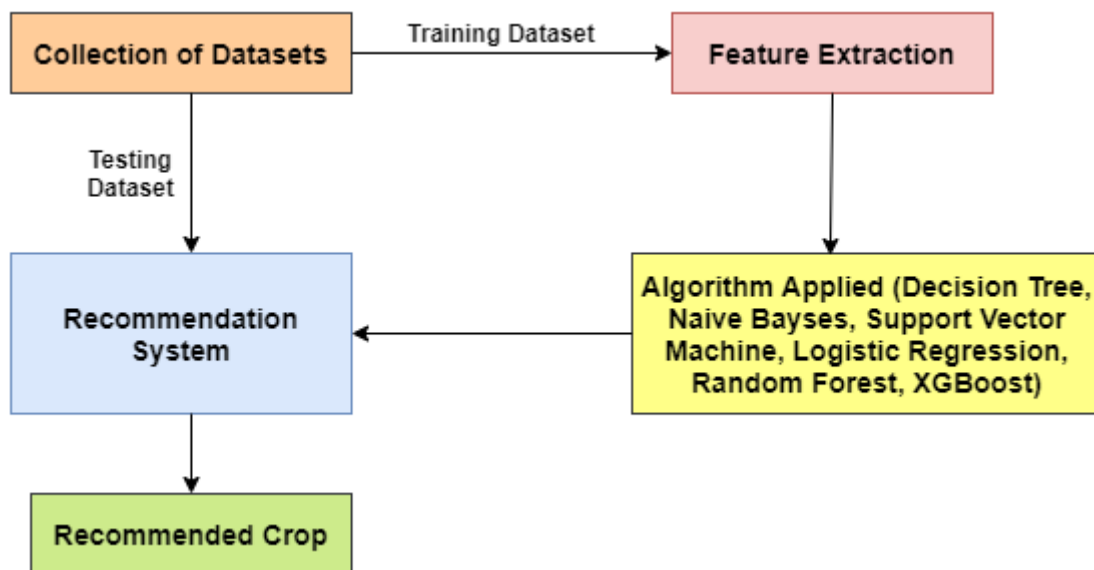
Collection of Datasets

Training Dataset

Feature Extraction

Testing Dataset

Recommendation System

Algorithm Applied (Decision Tree, Naive Bayses, Support Vector Machine, Logistic Regression, Random Forest, XGBoost)

Recommended Crop